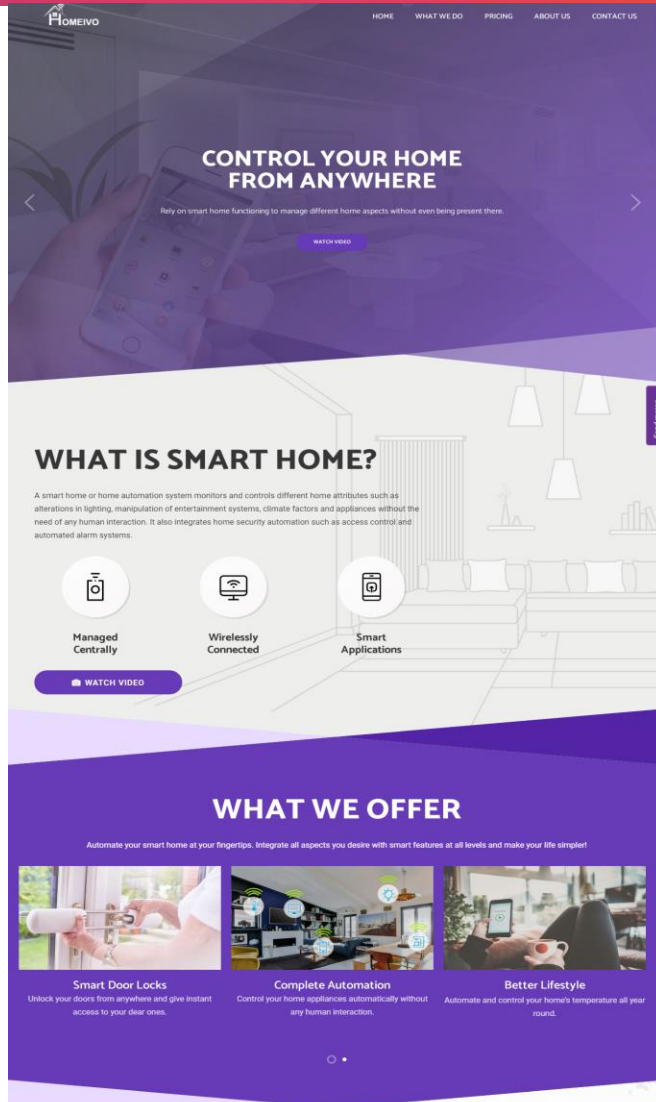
HOMEIVO

HOME WHAT WE DO PRICING ABOUT US CONTACT US

CONTROL YOUR HOME FROM ANYWHERE

Rely on smart home functioning to manage different home aspects without even being present there.

WATCH VIDEO

WHAT IS SMART HOME?

A smart home or home automation system monitors and controls different home attributes such as alterations in lighting, manipulation of entertainment systems, climate factors and appliances without the need of any human interaction. It also integrates home security automation such as access control and automated alarm systems.

Managed Centrally

Wirelessly Connected

Smart Applications

WATCH VIDEO

WHAT WE OFFER

Automate your smart home at your fingertips. Integrate all aspects you desire with smart features at all levels and make your life simpler!

Smart Door Locks
Unlock your doors from anywhere and give instant access to your dear ones.

Complete Automation
Control your home appliances automatically without any human interaction.

Better Lifestyle
Automate and control your home's temperature all year round.